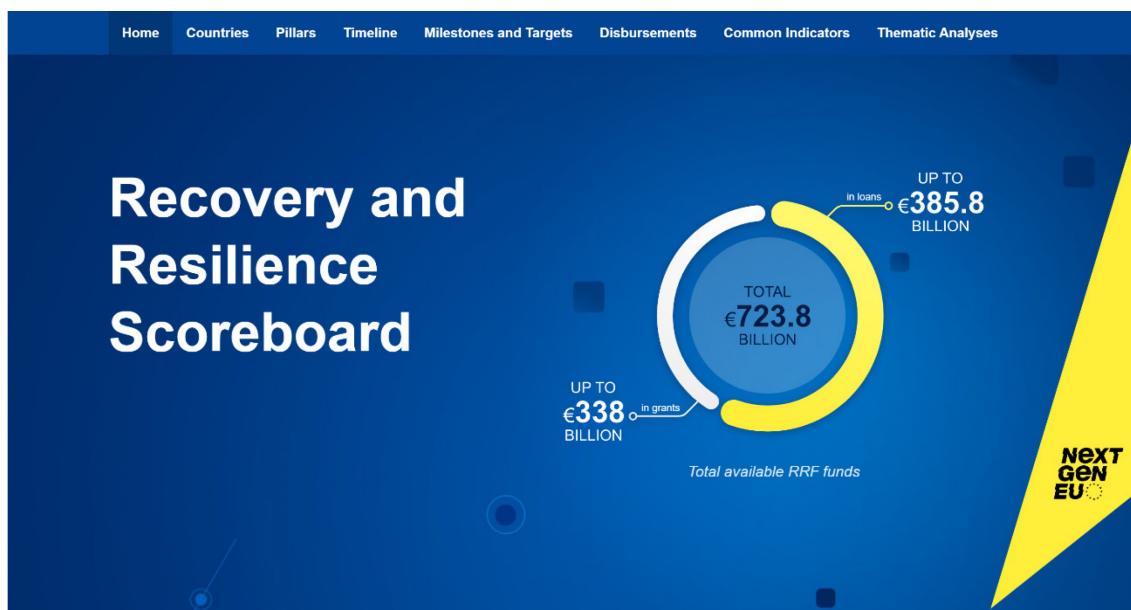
Home Countries Pillars Timeline Milestones and Targets Disbursements Common Indicators Thematic Analyses

Recovery and Resilience Scoreboard

in loans
UP TO
€385.8
BILLION

TOTAL
€723.8
BILLION

UP TO
€338
BILLION
in grants

Total available RRF funds

NEXT
GEN
EU